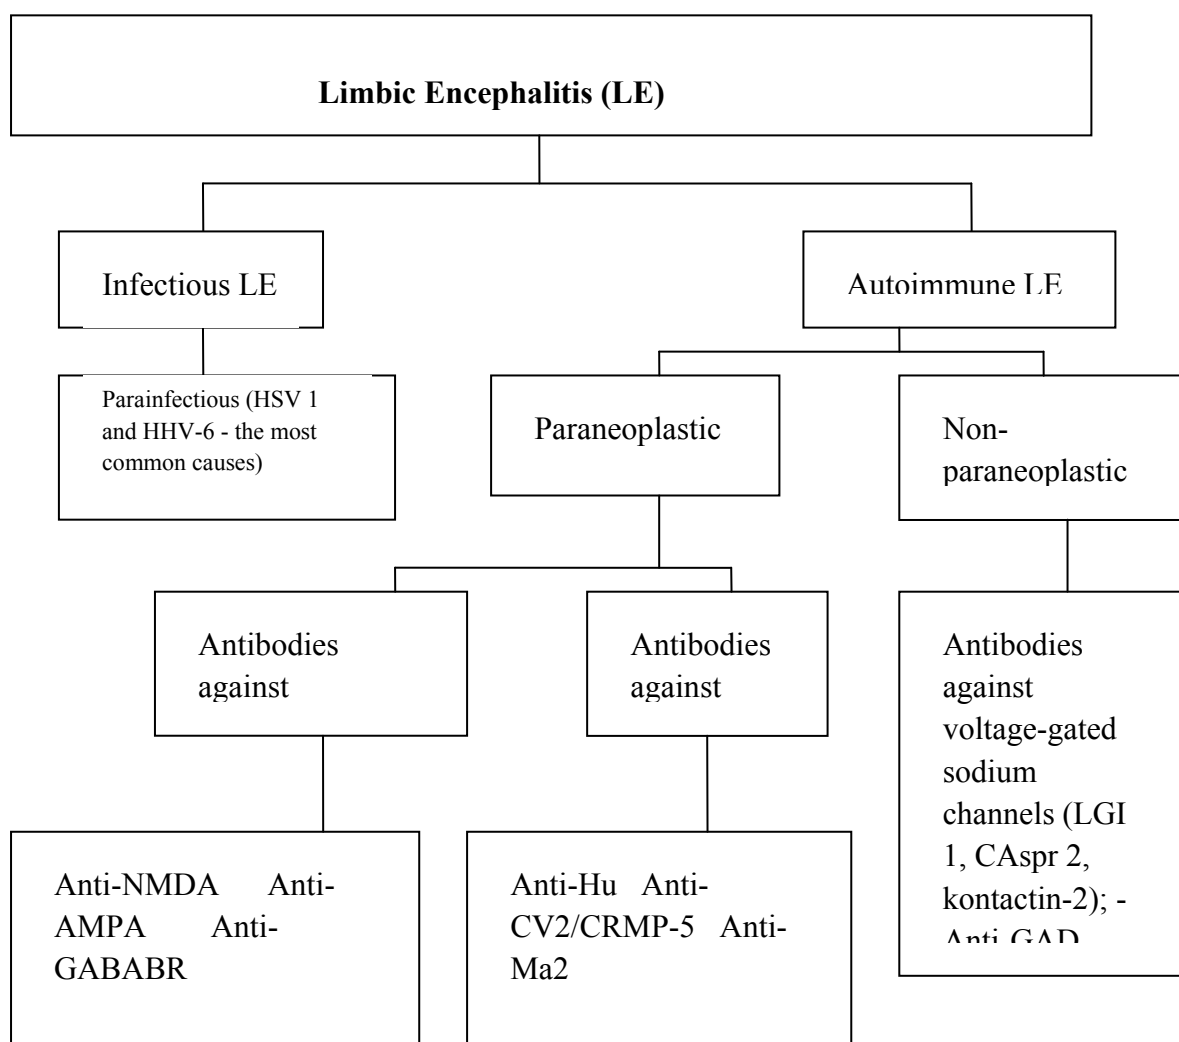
**Limbic Encephalitis (LE)**

Infectious LE

Autoimmune LE

Parainfectious (HSV 1 and HHV-6 - the most common causes)

Paraneoplastic

Non-paraneoplastic

Antibodies against

Antibodies against

Antibodies against voltage-gated sodium channels (LGI 1, CAspr 2, kontactin-2); - Anti-GAD

Anti-NMDA Anti-AMPA Anti-GABABR

Anti-Hu Anti-CV2/CRMP-5 Anti-Ma2